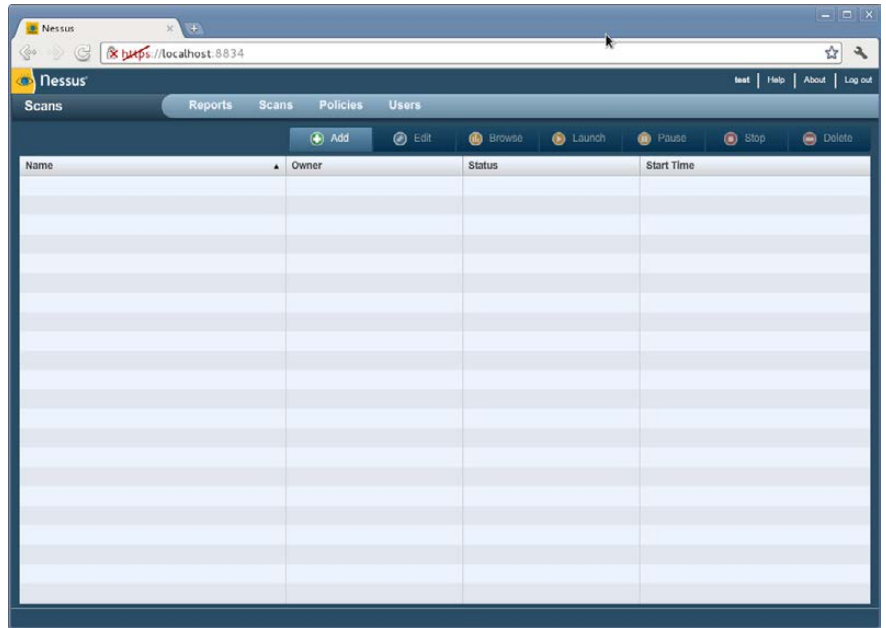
Nessus ×

https://localhost:8834

Nessus

test | Help | About | Log out

Scans

Reports Scans Policies Users

Add Edit Browse Launch Pause Stop Delete

| Name ▲ | Owner | Status | Start Time |
|---|---|---|---|